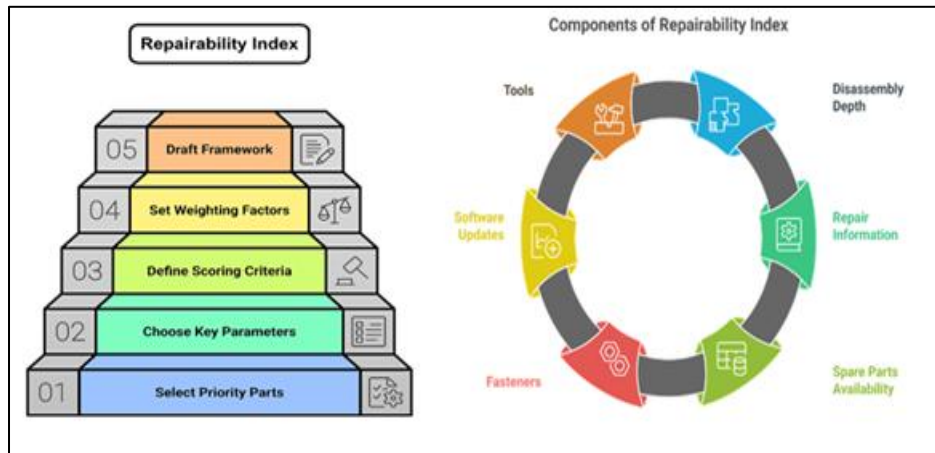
Repairability Index

05 Draft Framework

04 Set Weighting Factors

03 Define Scoring Criteria

02 Choose Key Parameters

01 Select Priority Parts

Components of Repairability Index

Tools

Disassembly Depth

Software Updates

Repair Information

Fasteners

Spare Parts Availability